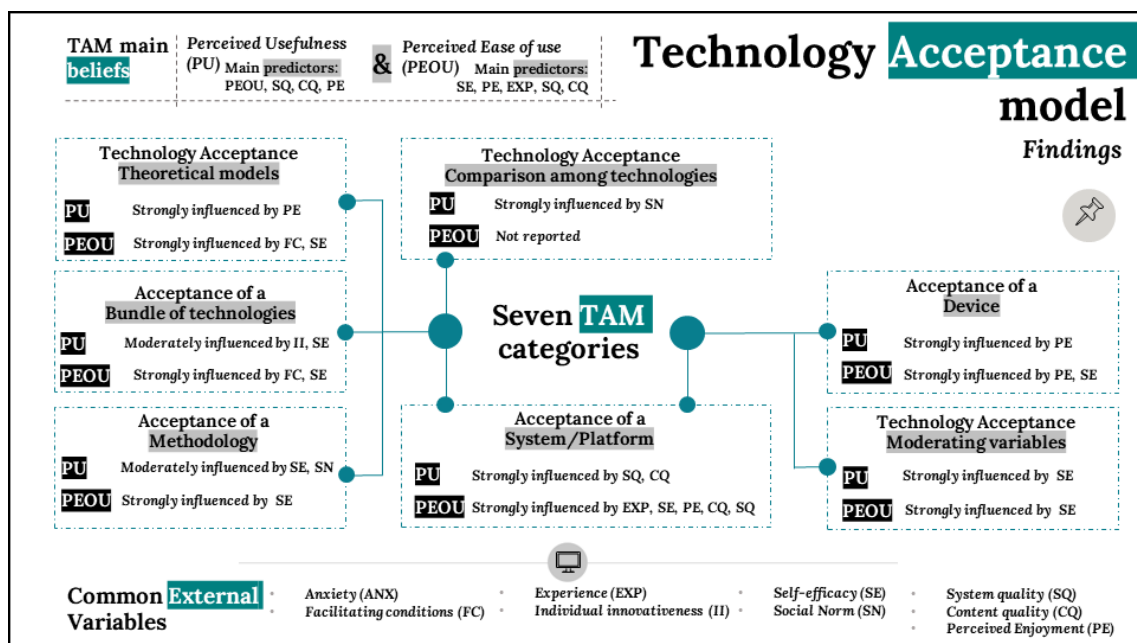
TAM main beliefs

Perceived Usefulness (PU) Main predictors: PEOU, SQ, CQ, PE

&

Perceived Ease of use (PEOU) Main predictors: SE, PE, EXP, SQ, CQ

Technology Acceptance model

Findings

Technology Acceptance
Theoretical models
PU Strongly influenced by PE
PEOU Strongly influenced by FC, SE

Technology Acceptance
Comparison among technologies
PU Strongly influenced by SN
PEOU Not reported

Acceptance of a
Bundle of technologies
PU Moderately influenced by II, SE
PEOU Strongly influenced by FC, SE

Seven TAM categories

Acceptance of a
Device
PU Strongly influenced by PE
PEOU Strongly influenced by PE, SE

Acceptance of a
Methodology
PU Moderately influenced by SE, SN
PEOU Strongly influenced by SE

Acceptance of a
System/Platform
PU Strongly influenced by SQ, CQ
PEOU Strongly influenced by EXP, SE, PE, CQ, SQ

Technology Acceptance
Moderating variables
PU Strongly influenced by SE
PEOU Strongly influenced by SE

Common External Variables

Anxiety (ANX)
Facilitating conditions (FC)
Experience (EXP)
Individual innovativeness (II)
Self-efficacy (SE)
Social Norm (SN)
System quality (SQ)
Content quality (CQ)
Perceived Enjoyment (PE)